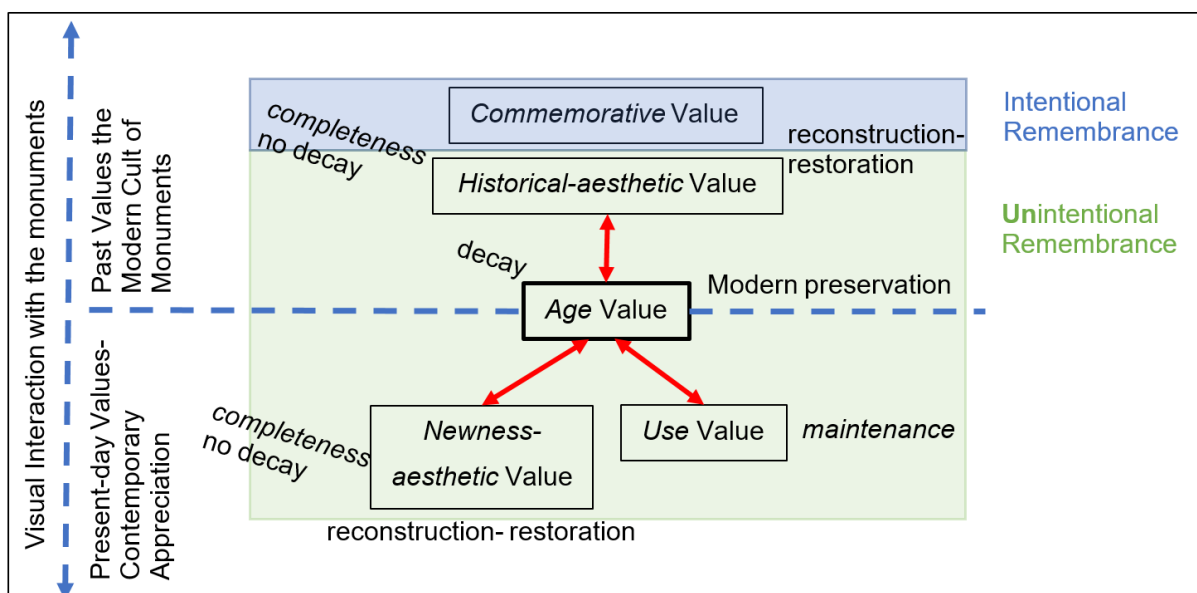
Visual Interaction with the monuments

Past Values the Modern Cult of Monuments

Present-day Values- Contemporary Appreciation

*Commemorative* Value

Intentional Remembrance

completeness no decay

reconstruction- restoration

*Historical-aesthetic* Value

Unintentional Remembrance

decay

*Age* Value

Modern preservation

completeness no decay

*Newness-aesthetic* Value

*Use* Value

*maintenance*

reconstruction- restoration